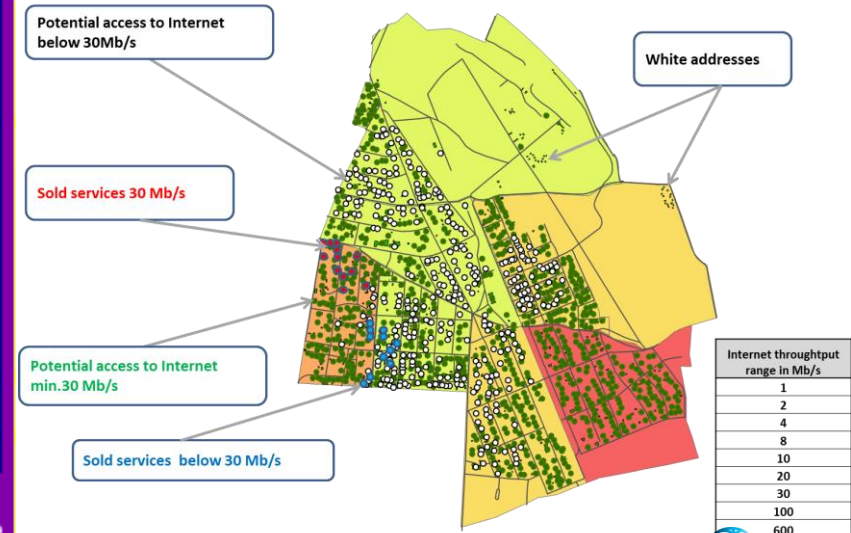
Potential access to Internet below 30Mb/s

White addresses

Sold services 30 Mb/s

Potential access to Internet min.30 Mb/s

Sold services below 30 Mb/s

| Internet throughtput range in Mb/s |
|---|
| 1 |
| 2 |
| 4 |
| 8 |
| 10 |
| 20 |
| 30 |
| 100 |
| 600 |